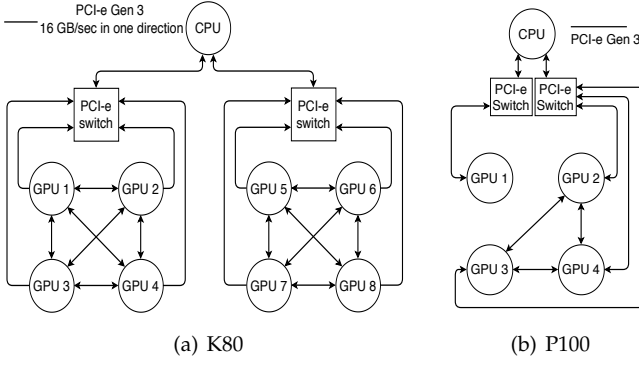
PCI-e Gen 3
16 GB/sec in one direction

CPU

PCI-e switch

PCI-e switch

GPU 1

GPU 2

GPU 3

GPU 4

GPU 5

GPU 6

GPU 7

GPU 8

(a) K80

CPU

PCI-e Gen 3

PCI-e Switch

PCI-e Switch

GPU 1

GPU 2

GPU 3

GPU 4

(b) P100